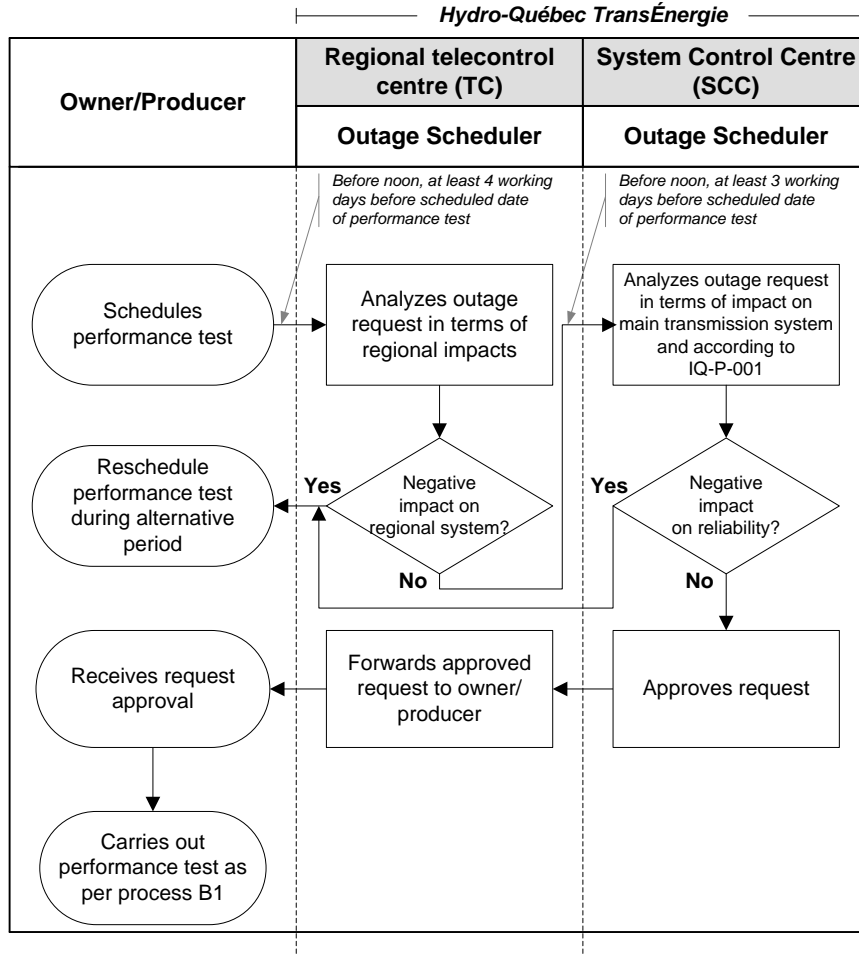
Hydro-Québec TransÉnergie

Owner/Producer

Regional telecontrol centre (TC)

Outage Scheduler

System Control Centre (SCC)

Outage Scheduler

Before noon, at least 4 working days before scheduled date of performance test

Before noon, at least 3 working days before scheduled date of performance test

Schedules performance test

Analyzes outage request in terms of regional impacts

Analyzes outage request in terms of impact on main transmission system and according to IQ-P-001

Reschedule performance test during alternative period

Yes

Negative impact on regional system?

No

Yes

Negative impact on reliability?

No

Receives request approval

Forwards approved request to owner/ producer

Approves request

Carries out performance test as per process B1